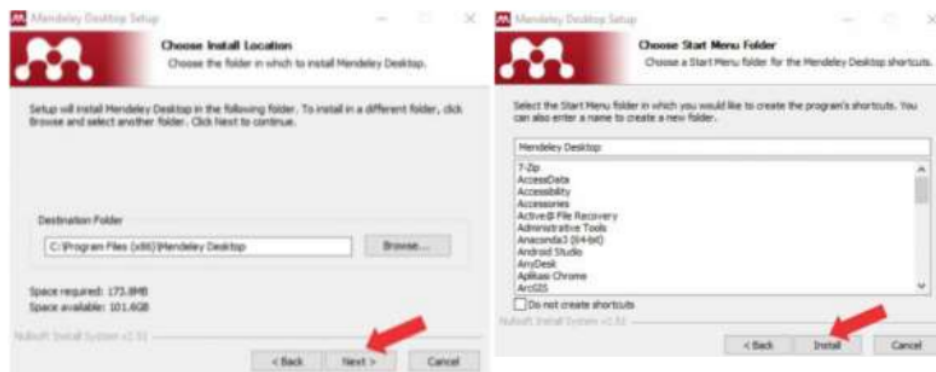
Mendeley Desktop Setup

Choose Install Location
Choose the folder in which to install Mendeley Desktop.

Setup will install Mendeley Desktop in the following folder. To install in a different folder, click Browse and select another folder. Click Next to continue.

Destination Folder
C:\Program Files (x86)\Mendeley Desktop
Browse...

Space required: 173.8MB
Space available: 101.6GB

Nullsoft Install System v2.51

< Back
Next >
Cancel

Mendeley Desktop Setup

Choose Start Menu Folder
Choose a Start Menu folder for the Mendeley Desktop shortcuts.

Select the Start Menu folder in which you would like to create the program's shortcuts. You can also enter a name to create a new folder.

Mendeley Desktop

7-Zip
AccessData
Accessibility
Accessories
Active@ File Recovery
Administrative Tools
Anaconda3 (64-bit)
Android Studio
AnyDesk
Aplikasi Chrome
ArcGIS

Do not create shortcuts

Nullsoft Install System v2.51

< Back
Install
Cancel